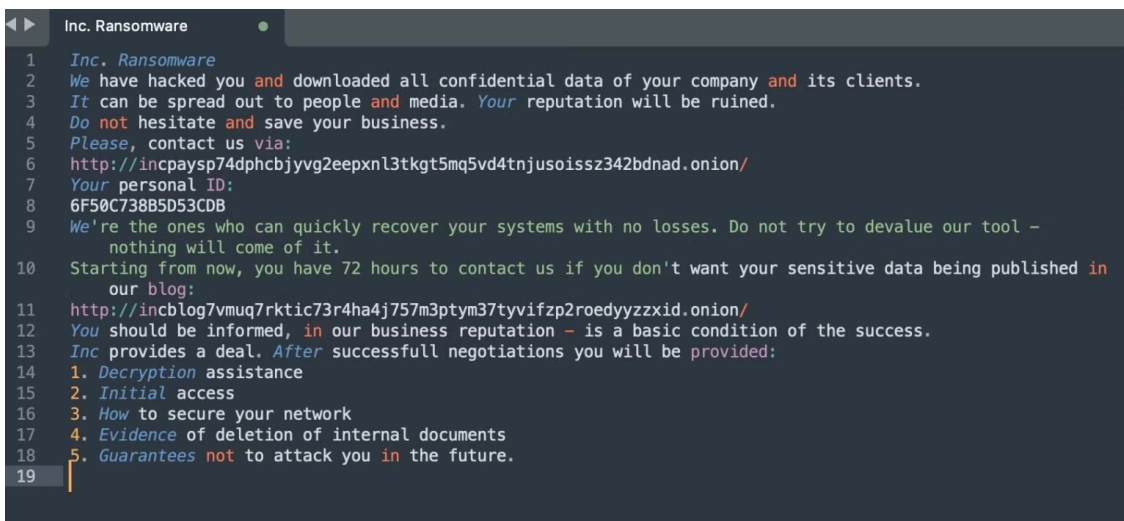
Inc. Ransomware

1 Inc. Ransomware
2 We have hacked you and downloaded all confidential data of your company and its clients.
3 It can be spread out to people and media. Your reputation will be ruined.
4 Do not hesitate and save your business.
5 Please, contact us via:
6 http://incpaysp74dphcbjyvg2eepxnl3tkgt5mq5vd4tnjusoissz342bdnad.onion/
7 Your personal ID:
8 6F50C738B5D53CDB
9 We're the ones who can quickly recover your systems with no losses. Do not try to devalue our tool - nothing will come of it.
10 Starting from now, you have 72 hours to contact us if you don't want your sensitive data being published in our blog:
11 http://incblog7vmuq7rktic73r4ha4j757m3ptym37tyvifzp2roedyyzzxid.onion/
12 You should be informed, in our business reputation - is a basic condition of the success.
13 Inc provides a deal. After successfull negotiations you will be provided:
14 1. Decryption assistance
15 2. Initial access
16 3. How to secure your network
17 4. Evidence of deletion of internal documents
18 5. Guarantees not to attack you in the future.
19